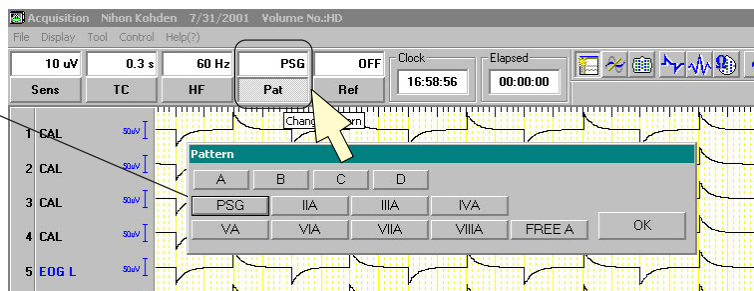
Acquisition Nihon Kohden 7/31/2001 Volume No.:HD

File Display Tool Control Help(?)

10 uV
Sens

0.3 s
TC

60 Hz
HF

PSG
Pat

OFF
Ref

Clock
16:58:56

Elapsed
00:00:00

Chang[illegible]rn

1 CAL 50uV
2 CAL 50uV
3 CAL 50uV
4 CAL 50uV
5 EOG L 50uV

Pattern

A B C D

PSG IIA IIIA IVA

VA VIA VIIA VIIIA FREE A

OK